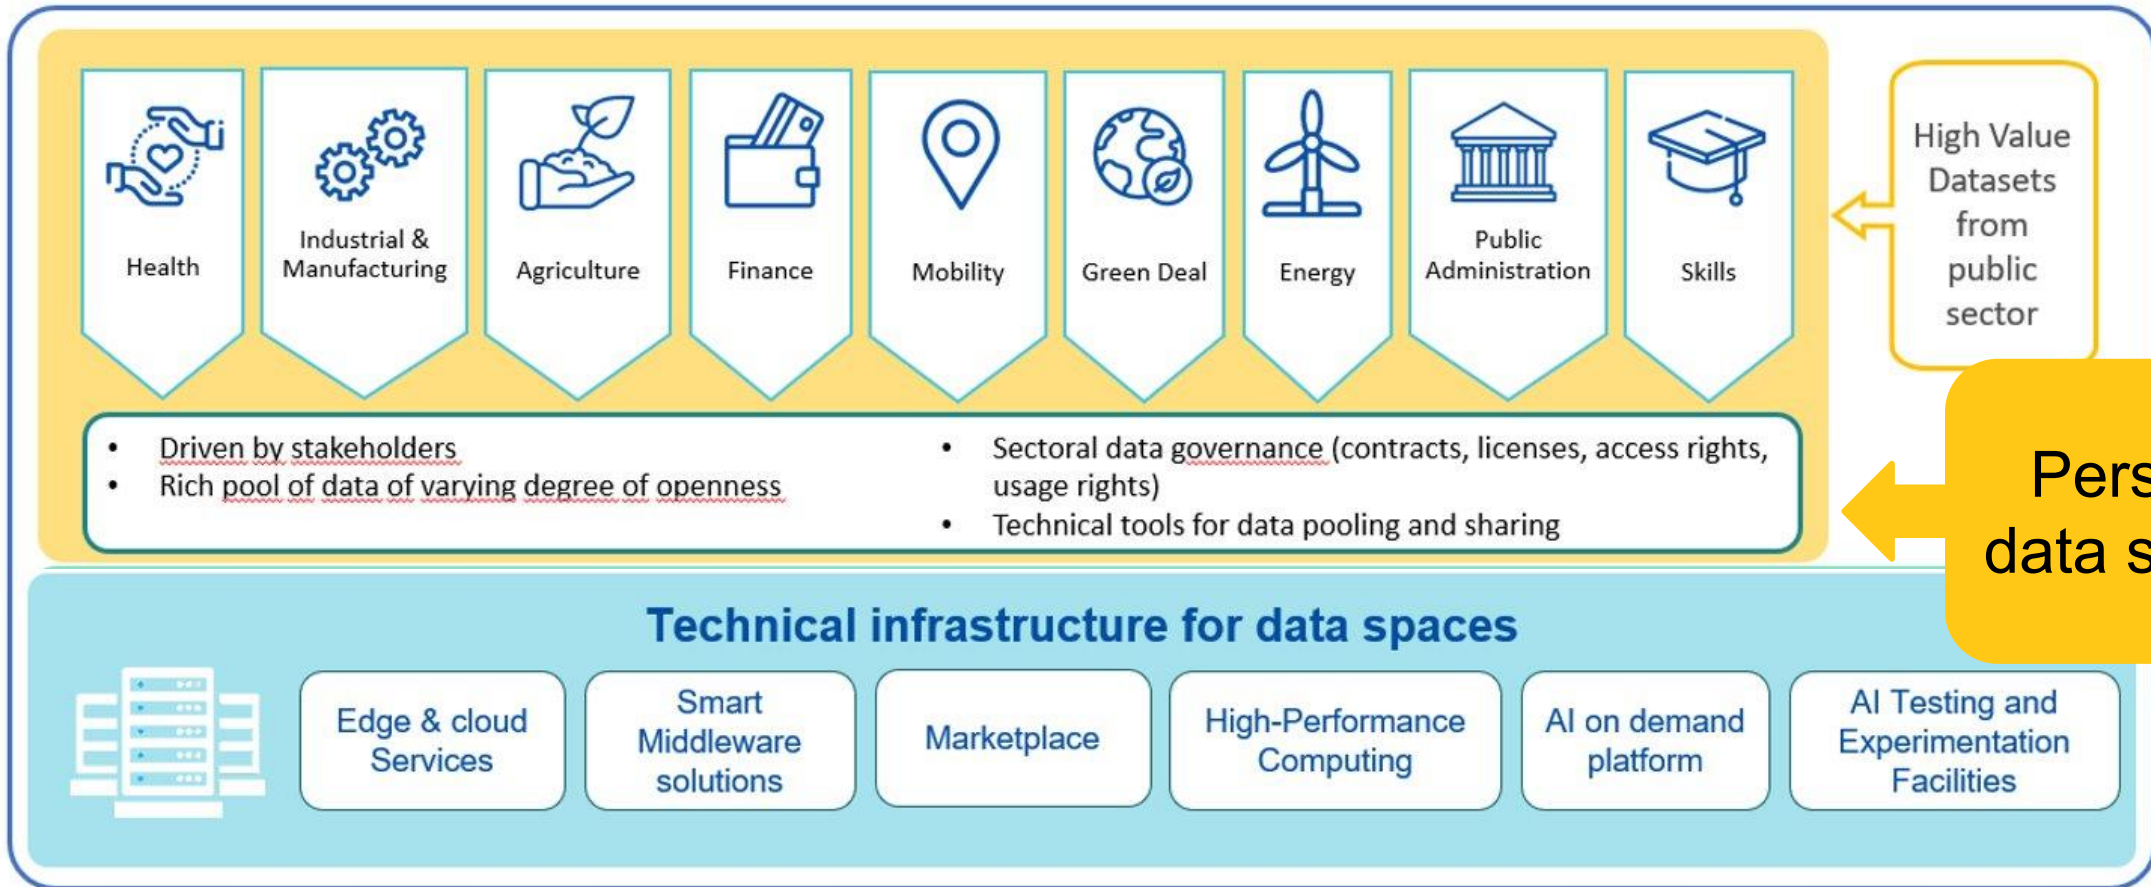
Health

Industrial & Manufacturing

Agriculture

Finance

Mobility

Green Deal

Energy

Public Administration

Skills

High Value Datasets from public sector

Pers
data s

- Driven by stakeholders
- Rich pool of data of varying degree of openness

- Sectoral data governance (contracts, licenses, access rights, usage rights)
- Technical tools for data pooling and sharing

Technical infrastructure for data spaces

Edge & cloud Services

Smart Middleware solutions

Marketplace

High-Performance Computing

AI on demand platform

AI Testing and Experimentation Facilities